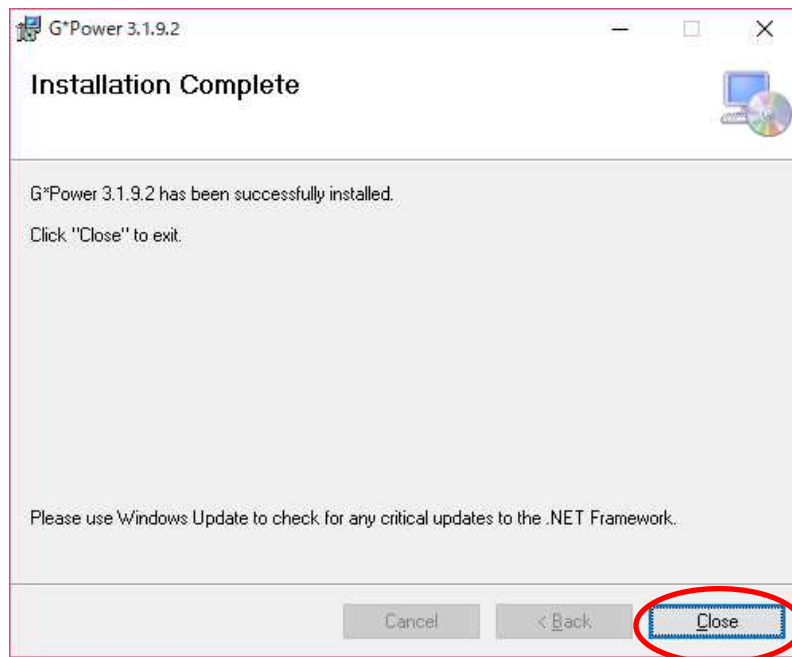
G*Power 3.1.9.2

Installation Complete

G*Power 3.1.9.2 has been successfully installed.

Click "Close" to exit.

Please use Windows Update to check for any critical updates to the .NET Framework.

Cancel

< Back

Close